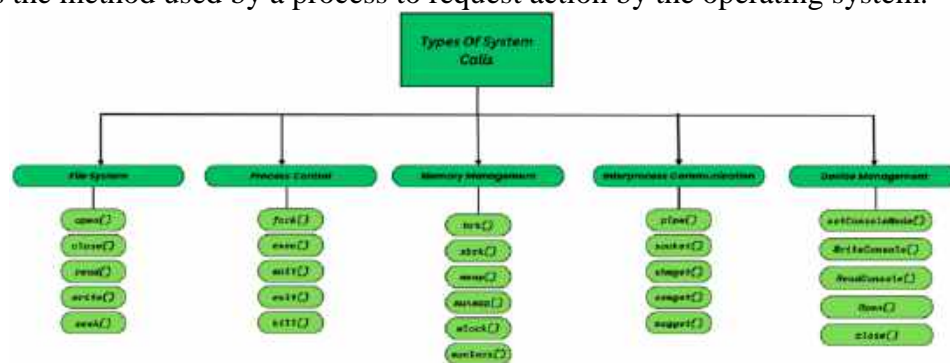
the method used by a process to request action by the operating system.

Types Of System Calls

File System
open()
close()
read()
write()
seek()

Process Control
fork()
exec()
exit()
wait()
kill()

Memory Management
brk()
sbrk()
mmap()
munmap()
mlock()
munlock()

Interprocess Communication
pipe()
socket()
shmget()
semget()
msgget()

Device Management
SetConsoleMode()
WriteConsole()
ReadConsole()
Open()
close()